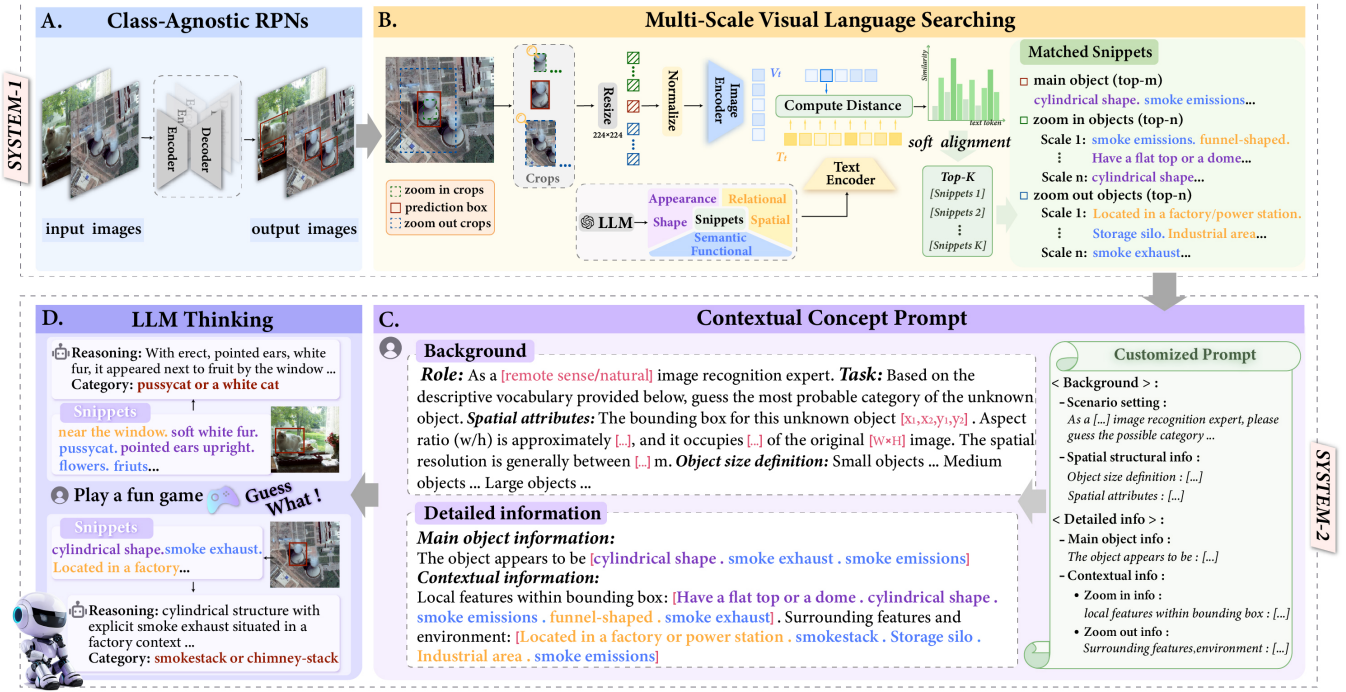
A. Class-Agnostic RPNs

SYSTEM-1

Encoder
Decoder
En
En

input images
output images

B. Multi-Scale Visual Language Searching

Crops
Resize
224×224
Normalize
Image Encoder
$V_I$
Compute Distance
Similarity
text token
soft alignment
$T_I$
Text Encoder

zoom in crops
prediction box
zoom out crops

LLM
Appearance
Relational
Shape
Snippets
Spatial
Semantic
Functional

Top-K
[Snippets 1]
[Snippets 2]
⋮
[Snippets K]

Matched Snippets
main object (top-m)
cylindrical shape. smoke emissions...
zoom in objects (top-n)
Scale 1: smoke emissions. funnel-shaped.
⋮ Have a flat top or a dome...
Scale n: cylindrical shape...
zoom out objects (top-n)
Scale 1: Located in a factory/power station.
⋮ Storage silo. Industrial area...
Scale n: smoke exhaust...

D. LLM Thinking

Reasoning: With erect, pointed ears, white fur, it appeared next to fruit by the window ...
Category: pussycat or a white cat

Snippets
near the window. soft white fur. pussycat. pointed ears upright. flowers. friuts...

Play a fun game
Guess What !

Snippets
cylindrical shape.smoke exhaust. Located in a factory...

Reasoning: cylindrical structure with explicit smoke exhaust situated in a factory context ...
Category: smokestack or chimney-stack

C. Contextual Concept Prompt

Background
Role: As a [remote sense/natural] image recognition expert. Task: Based on the descriptive vocabulary provided below, guess the most probable category of the unknown object. Spatial attributes: The bounding box for this unknown object [x1,x2,y1,y2] . Aspect ratio (w/h) is approximately [...], and it occupies [...] of the original [W×H] image. The spatial resolution is generally between [...] m. Object size definition: Small objects ... Medium objects ... Large objects ...

Detailed information
Main object information:
The object appears to be [cylindrical shape . smoke exhaust . smoke emissions]
Contextual information:
Local features within bounding box: [Have a flat top or a dome . cylindrical shape . smoke emissions . funnel-shaped . smoke exhaust] . Surrounding features and environment: [Located in a factory or power station . smokestack . Storage silo . Industrial area . smoke emissions]

Customized Prompt
< Background > :
- Scenario setting :
As a [...] image recognition expert, please guess the possible category ...
- Spatial structural info :
Object size definition : [...]
Spatial attributes : [...]
< Detailed info > :
- Main object info :
The object appears to be : [...]
- Contextual info :
• Zoom in info :
local features within bounding box : [...]
• Zoom out info :
Surrounding features,environment : [...]

SYSTEM-2